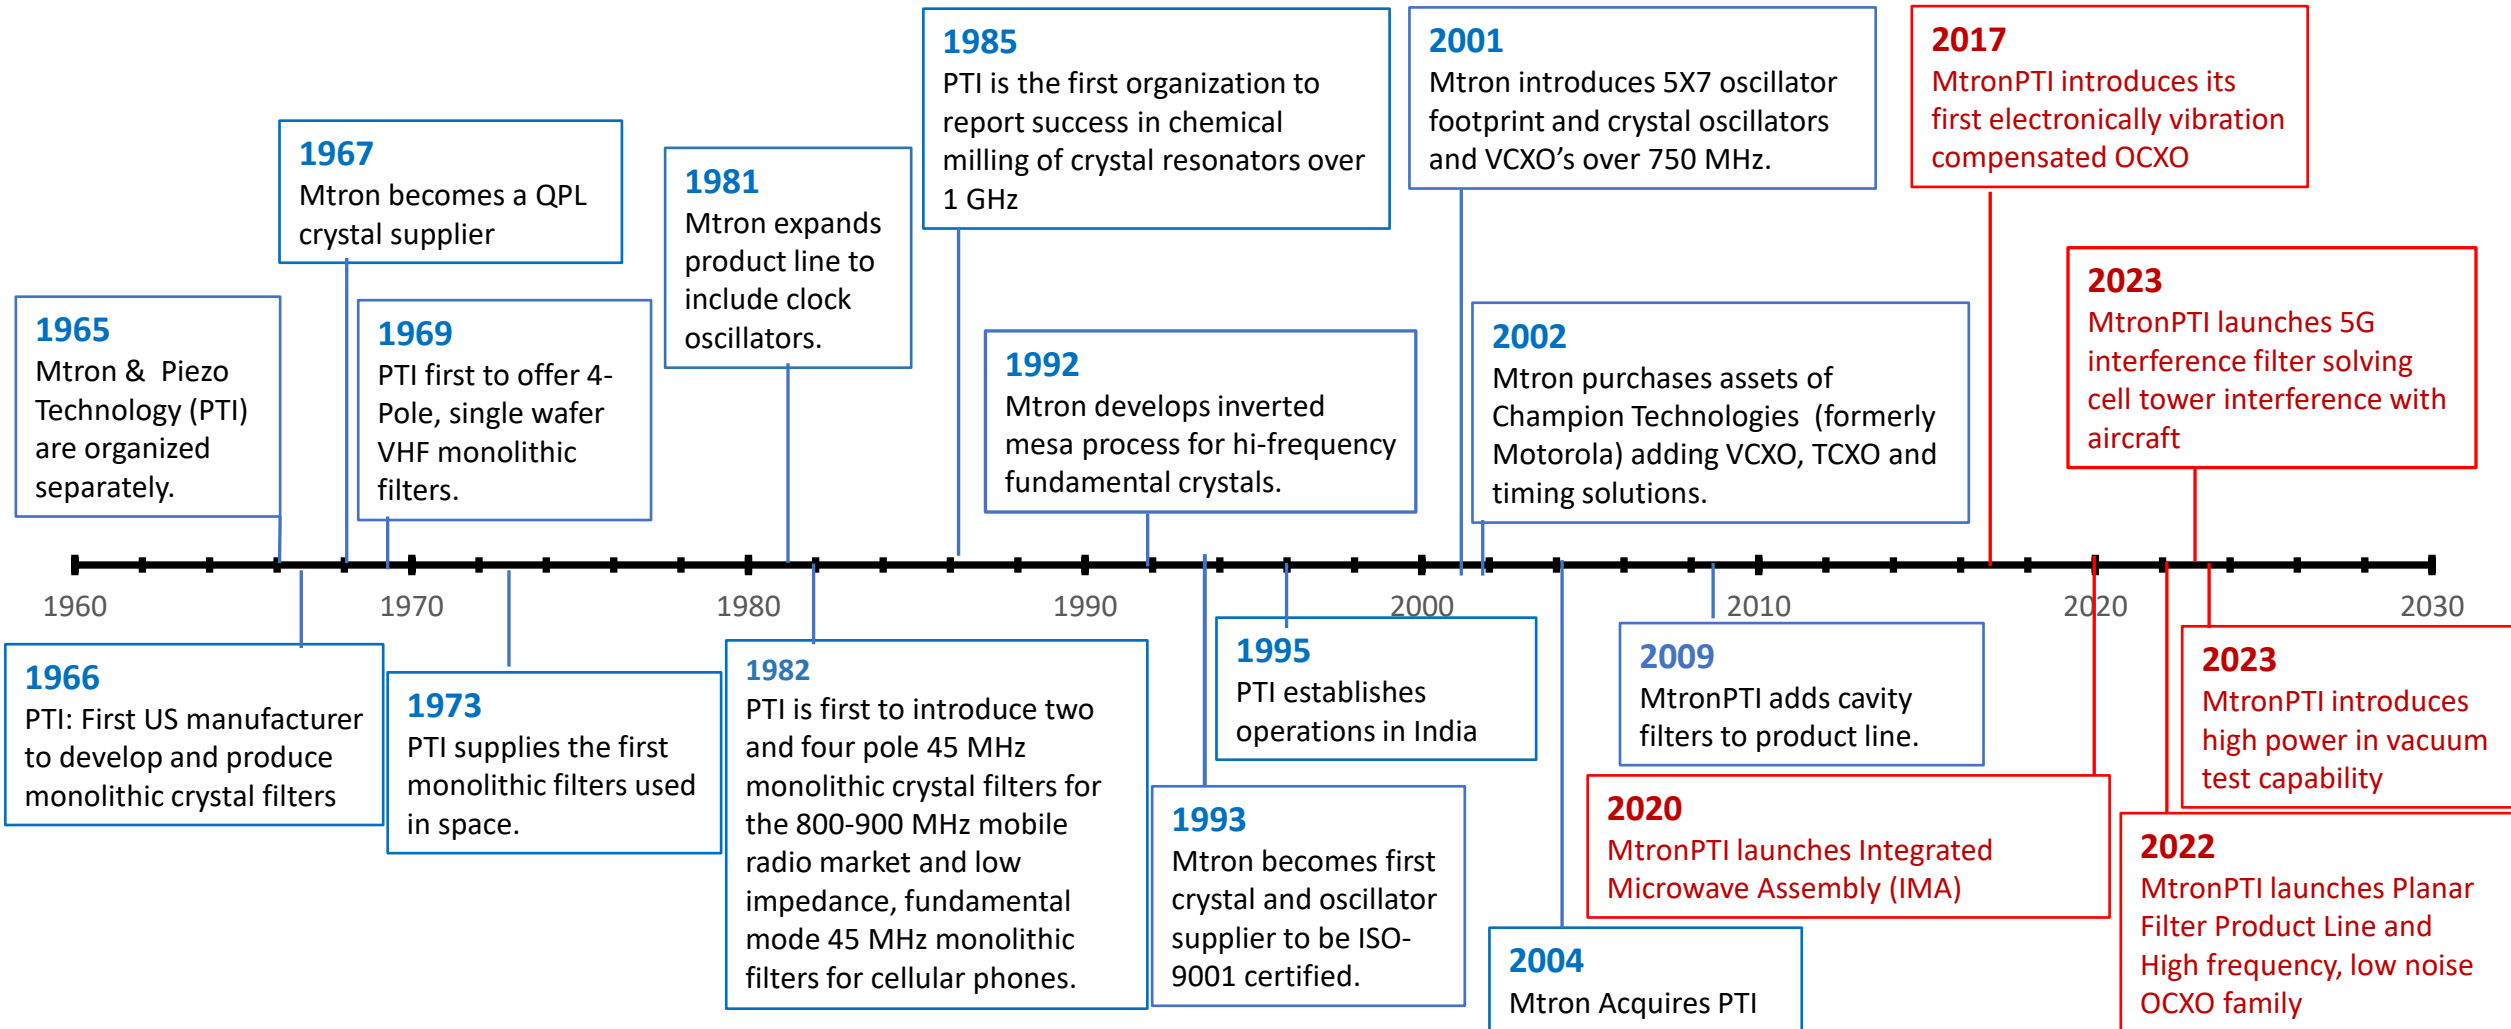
1965
Mtron & Piezo Technology (PTI) are organized separately.

1967
Mtron becomes a QPL crystal supplier

1969
PTI first to offer 4-Pole, single wafer VHF monolithic filters.

1981
Mtron expands product line to include clock oscillators.

1985
PTI is the first organization to report success in chemical milling of crystal resonators over 1 GHz

1992
Mtron develops inverted mesa process for hi-frequency fundamental crystals.

2001
Mtron introduces 5X7 oscillator footprint and crystal oscillators and VCXO's over 750 MHz.

2002
Mtron purchases assets of Champion Technologies (formerly Motorola) adding VCXO, TCXO and timing solutions.

2017
MtronPTI introduces its first electronically vibration compensated OCXO

2023
MtronPTI launches 5G interference filter solving cell tower interference with aircraft

1960 1970 1980 1990 2000 2010 2020 2030

1966
PTI: First US manufacturer to develop and produce monolithic crystal filters

1973
PTI supplies the first monolithic filters used in space.

1982
PTI is first to introduce two and four pole 45 MHz monolithic crystal filters for the 800-900 MHz mobile radio market and low impedance, fundamental mode 45 MHz monolithic filters for cellular phones.

1995
PTI establishes operations in India

1993
Mtron becomes first crystal and oscillator supplier to be ISO-9001 certified.

2004
Mtron Acquires PTI

2009
MtronPTI adds cavity filters to product line.

2020
MtronPTI launches Integrated Microwave Assembly (IMA)

2023
MtronPTI introduces high power in vacuum test capability

2022
MtronPTI launches Planar Filter Product Line and High frequency, low noise OCXO family